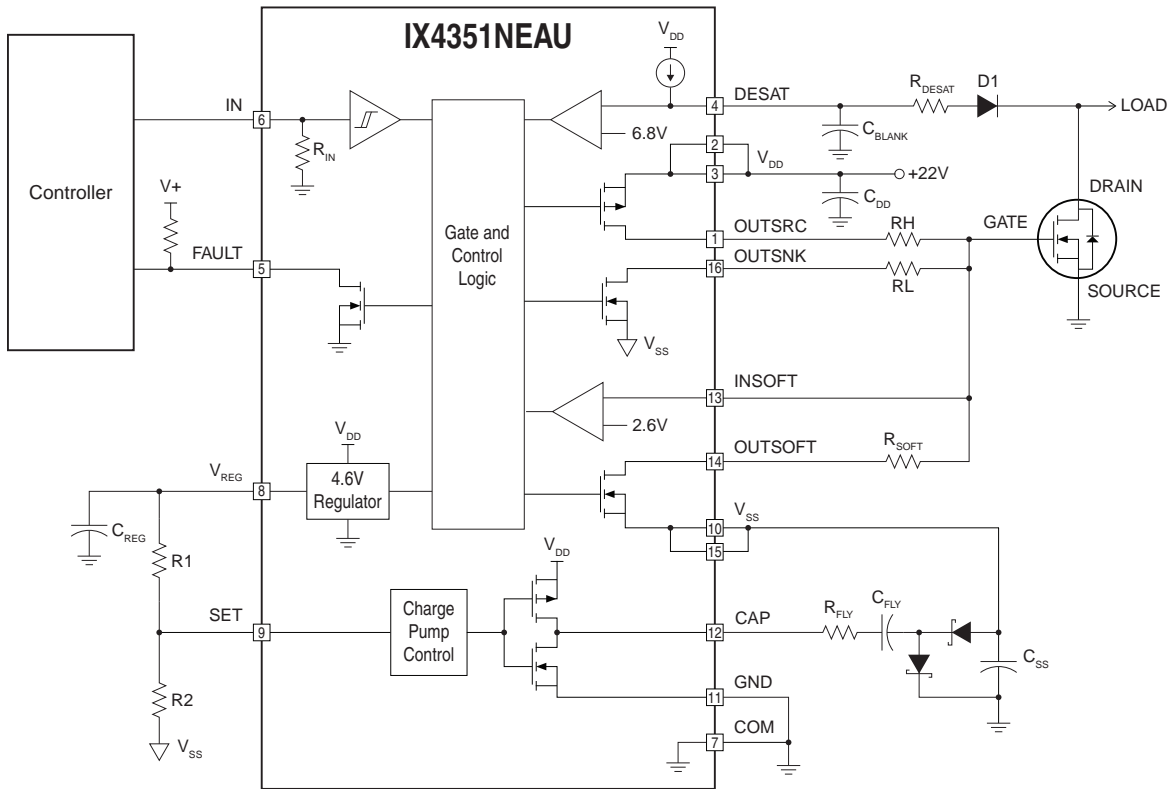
IX4351NEAU

Controller

IN
6
$R_{IN}$
V+
FAULT
5

$V_{DD}$
DESAT
4
6.8V
$R_{DESAT}$
D1
LOAD
$C_{BLANK}$
2
3
$V_{DD}$
+22V
$C_{DD}$
DRAIN
Gate and Control Logic
OUTSRC
1
RH
GATE
OUTSNK
16
RL
SOURCE
$V_{SS}$
INSOFT
13
2.6V
$V_{DD}$
OUTSOFT
14
$R_{SOFT}$
$V_{REG}$
8
4.6V Regulator
$C_{REG}$
10
$V_{SS}$
15
R1
$V_{DD}$
SET
9
Charge Pump Control
CAP
12
$R_{FLY}$
$C_{FLY}$
$C_{SS}$
GND
11
R2
$V_{SS}$
COM
7